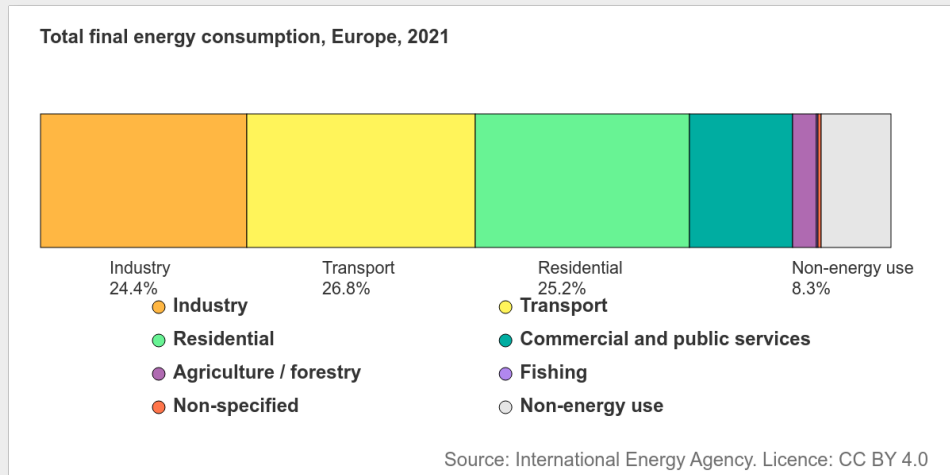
Total final energy consumption, Europe, 2021

Industry
24.4%

Transport
26.8%

Residential
25.2%

Non-energy use
8.3%

Industry
Transport
Residential
Commercial and public services
Agriculture / forestry
Fishing
Non-specified
Non-energy use

Source: International Energy Agency. Licence: CC BY 4.0